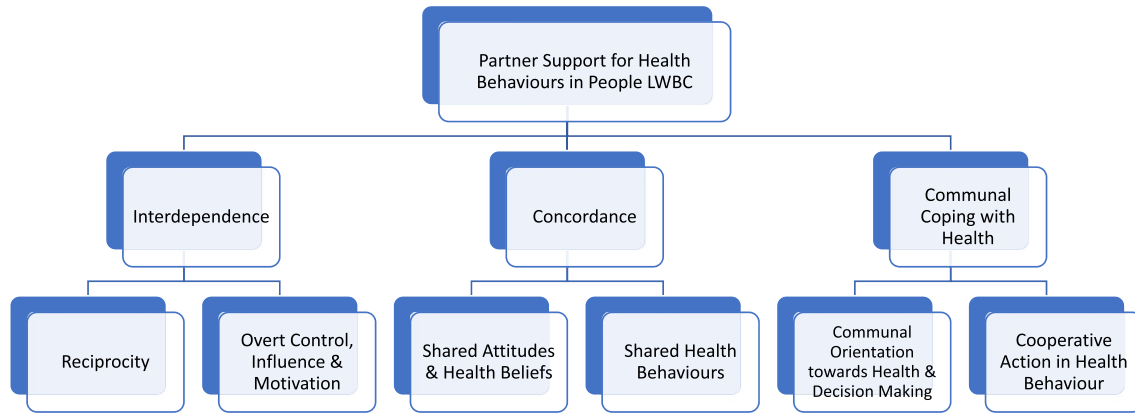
Partner Support for Health Behaviours in People LWBC

Interdependence

Concordance

Communal Coping with Health

Reciprocity

Overt Control, Influence & Motivation

Shared Attitudes & Health Beliefs

Shared Health Behaviours

Communal Orientation towards Health & Decision Making

Cooperative Action in Health Behaviour